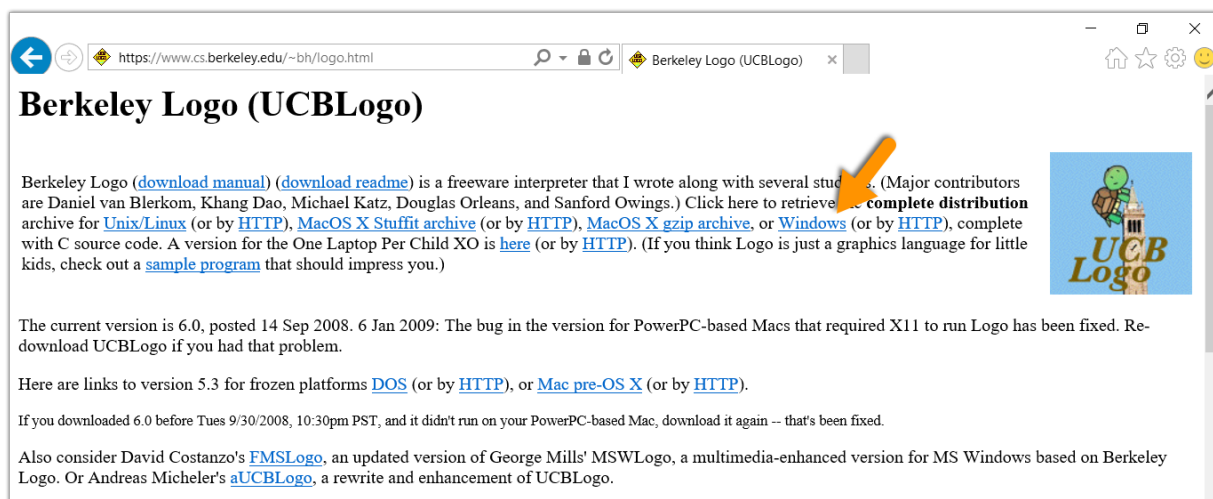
https://www.cs.berkeley.edu/~bh/logo.html

Berkeley Logo (UCBLogo)

# Berkeley Logo (UCBLogo)

Berkeley Logo (download manual) (download readme) is a freeware interpreter that I wrote along with several stu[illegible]. (Major contributors are Daniel van Blerkom, Khang Dao, Michael Katz, Douglas Orleans, and Sanford Owings.) Click here to retrieve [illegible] **complete distribution** archive for Unix/Linux (or by HTTP), MacOS X Stuffit archive (or by HTTP), MacOS X gzip archive, or Windows (or by HTTP), complete with C source code. A version for the One Laptop Per Child XO is here (or by HTTP). (If you think Logo is just a graphics language for little kids, check out a sample program that should impress you.)

UCB Logo

The current version is 6.0, posted 14 Sep 2008. 6 Jan 2009: The bug in the version for PowerPC-based Macs that required X11 to run Logo has been fixed. Redownload UCBLogo if you had that problem.

Here are links to version 5.3 for frozen platforms DOS (or by HTTP), or Mac pre-OS X (or by HTTP).

If you downloaded 6.0 before Tues 9/30/2008, 10:30pm PST, and it didn't run on your PowerPC-based Mac, download it again -- that's been fixed.

Also consider David Costanzo's FMSLogo, an updated version of George Mills' MSWLogo, a multimedia-enhanced version for MS Windows based on Berkeley Logo. Or Andreas Micheler's aUCBLogo, a rewrite and enhancement of UCBLogo.